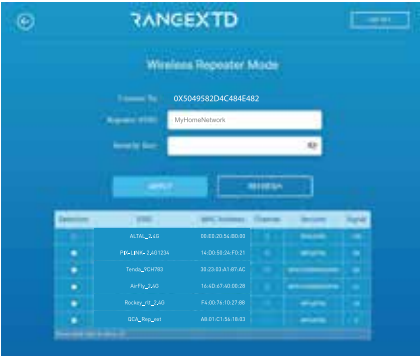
RANGEXTD

Log out

Wireless Repeater Mode

Connect To: 0X5049582D4C484E482

Repeater SSID: MyHomeNetwork

Security Key:

APPLY

REFRESH

| Selection | SSID | MAC Address | Channel | Security | Signal |
|---|---|---|---|---|---|
| | ALTAL_2.4G | 00:E0:20:5A:00:00 | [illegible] | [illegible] | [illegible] |
| | PBS-LINK-2.4G1234 | 14:D0:50:24:FD:21 | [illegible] | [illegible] | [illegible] |
| | Tenda_7CH783 | 30:23:03:A1:87:6C | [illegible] | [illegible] | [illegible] |
| | AirFly_2.4G | 1A:4D:67:40:00:28 | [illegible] | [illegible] | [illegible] |
| | Rockey_11_2.4G | F4:00:76:10:27:88 | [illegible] | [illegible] | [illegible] |
| | QCA_Rep_ext | A8:01:C1:56:18:03 | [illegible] | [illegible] | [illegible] |

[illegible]